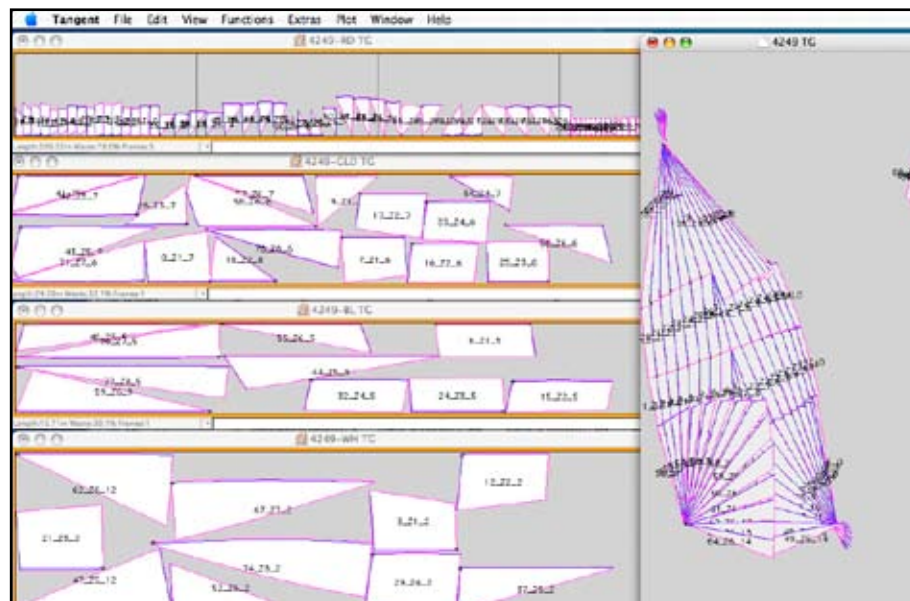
Tangent File Edit View Functions Extras Plot Window Help

4249-RD TC

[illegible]

4249-CLD TC

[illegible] 13_22_7 25_24_6 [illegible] 0_21_7 7_21_6 16_22_6 25_25_6

4249-BL TC

55_26_5 6_21_5 32_24_5 24_25_5 16_23_5

4249-WH TC

13_22_2 47_27_2 8_21_2 21_25_2 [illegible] 29_26_2 37_26_2

4249 TC